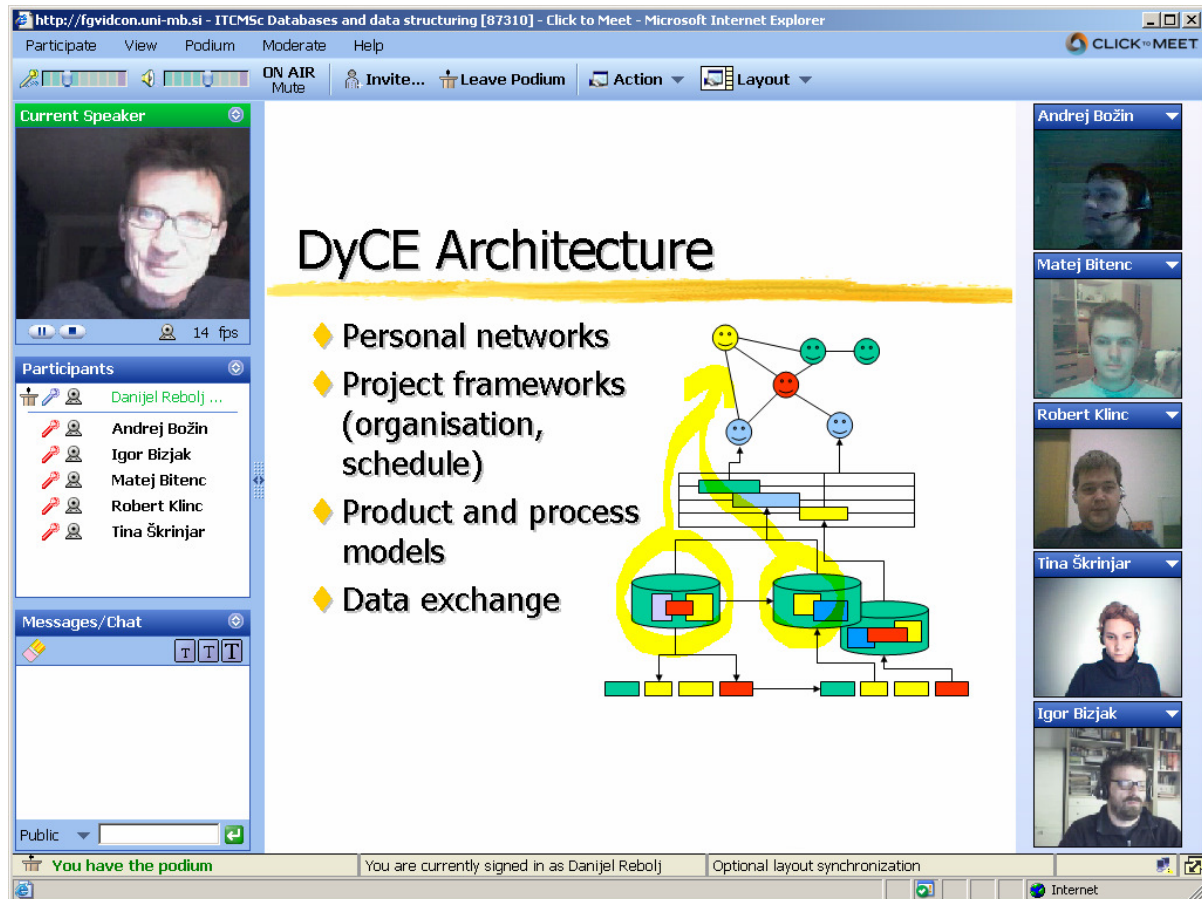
http://fgvidcon.uni-mb.si - ITCMSc Databases and data structuring [87310] - Click to Meet - Microsoft Internet Explorer

Participate View Podium Moderate Help

CLICK TO MEET

ON AIR Mute

Invite... Leave Podium Action Layout

Current Speaker

14 fps

Participants

Danijel Rebolj ...

Andrej Božin
Igor Bizjak
Matej Bitenc
Robert Klinc
Tina Škrinjar

Messages/Chat

T T T

Public

DyCE Architecture

♦ Personal networks
♦ Project frameworks (organisation, schedule)
♦ Product and process models
♦ Data exchange

Andrej Božin

Matej Bitenc

Robert Klinc

Tina Škrinjar

Igor Bizjak

You have the podium

You are currently signed in as Danijel Rebolj

Optional layout synchronization

Internet